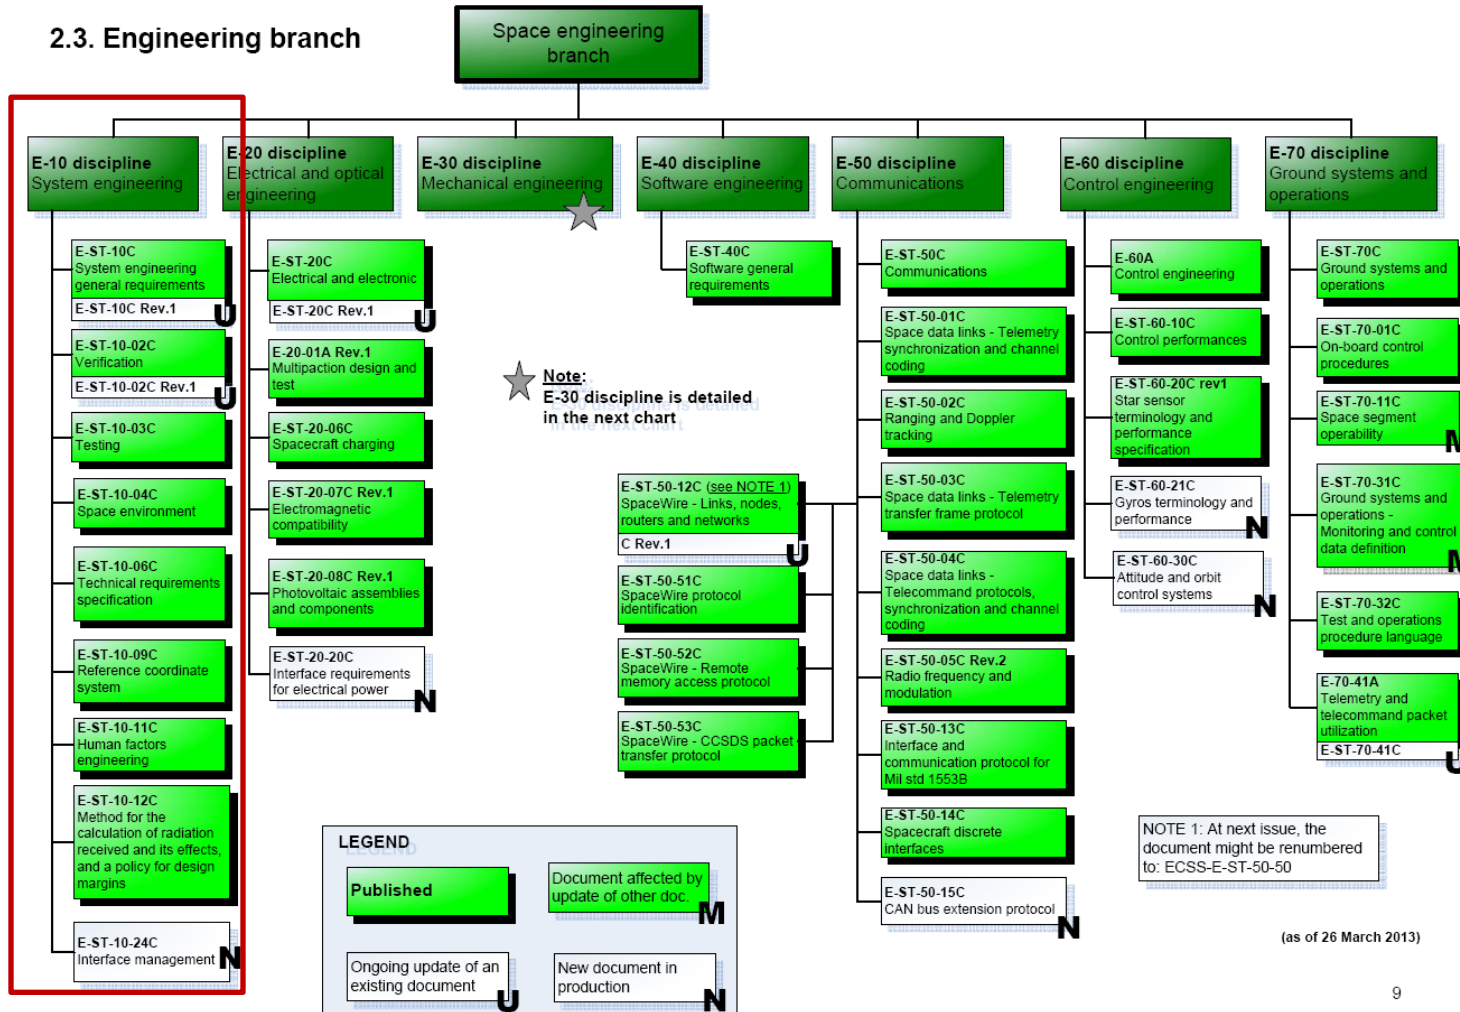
2.3. Engineering branch

Space engineering branch

E-10 discipline
System engineering

E-ST-10C
System engineering general requirements
E-ST-10C Rev.1
U

E-ST-10-02C
Verification
E-ST-10-02C Rev.1
U

E-ST-10-03C
Testing

E-ST-10-04C
Space environment

E-ST-10-06C
Technical requirements specification

E-ST-10-09C
Reference coordinate system

E-ST-10-11C
Human factors engineering

E-ST-10-12C
Method for the calculation of radiation received and its effects, and a policy for design margins

E-ST-10-24C
Interface management
N

E-20 discipline
Electrical and optical engineering

E-ST-20C
Electrical and electronic
E-ST-20C Rev.1
U

E-20-01A Rev.1
Multipaction design and test

E-ST-20-06C
Spacecraft charging

E-ST-20-07C Rev.1
Electromagnetic compatibility

E-ST-20-08C Rev.1
Photovoltaic assemblies and components

E-ST-20-20C
Interface requirements for electrical power
N

E-30 discipline
Mechanical engineering

Note:
E-30 discipline is detailed in the next chart

E-40 discipline
Software engineering

E-ST-40C
Software general requirements

E-ST-50-12C (see NOTE 1)
SpaceWire - Links, nodes, routers and networks
C Rev.1
U

E-ST-50-51C
SpaceWire protocol identification

E-ST-50-52C
SpaceWire - Remote memory access protocol

E-ST-50-53C
SpaceWire - CCSDS packet transfer protocol

E-50 discipline
Communications

E-ST-50C
Communications

E-ST-50-01C
Space data links - Telemetry synchronization and channel coding

E-ST-50-02C
Ranging and Doppler tracking

E-ST-50-03C
Space data links - Telemetry transfer frame protocol

E-ST-50-04C
Space data links - Telecommand protocols, synchronization and channel coding

E-ST-50-05C Rev.2
Radio frequency and modulation

E-ST-50-13C
Interface and communication protocol for Mil std 1553B

E-ST-50-14C
Spacecraft discrete interfaces

E-ST-50-15C
CAN bus extension protocol
N

E-60 discipline
Control engineering

E-60A
Control engineering

E-ST-60-10C
Control performances

E-ST-60-20C rev1
Star sensor terminology and performance specification

E-ST-60-21C
Gyros terminology and performance
N

E-ST-60-30C
Attitude and orbit control systems
N

E-70 discipline
Ground systems and operations

E-ST-70C
Ground systems and operations

E-ST-70-01C
On-board control procedures

E-ST-70-11C
Space segment operability
M

E-ST-70-31C
Ground systems and operations - Monitoring and control data definition
M

E-ST-70-32C
Test and operations procedure language

E-70-41A
Telemetry and telecommand packet utilization
E-ST-70-41C
U

LEGEND

Published

Document affected by update of other doc.
M

Ongoing update of an existing document
U

New document in production
N

NOTE 1: At next issue, the document might be renumbered to: ECSS-E-ST-50-50

(as of 26 March 2013)

9